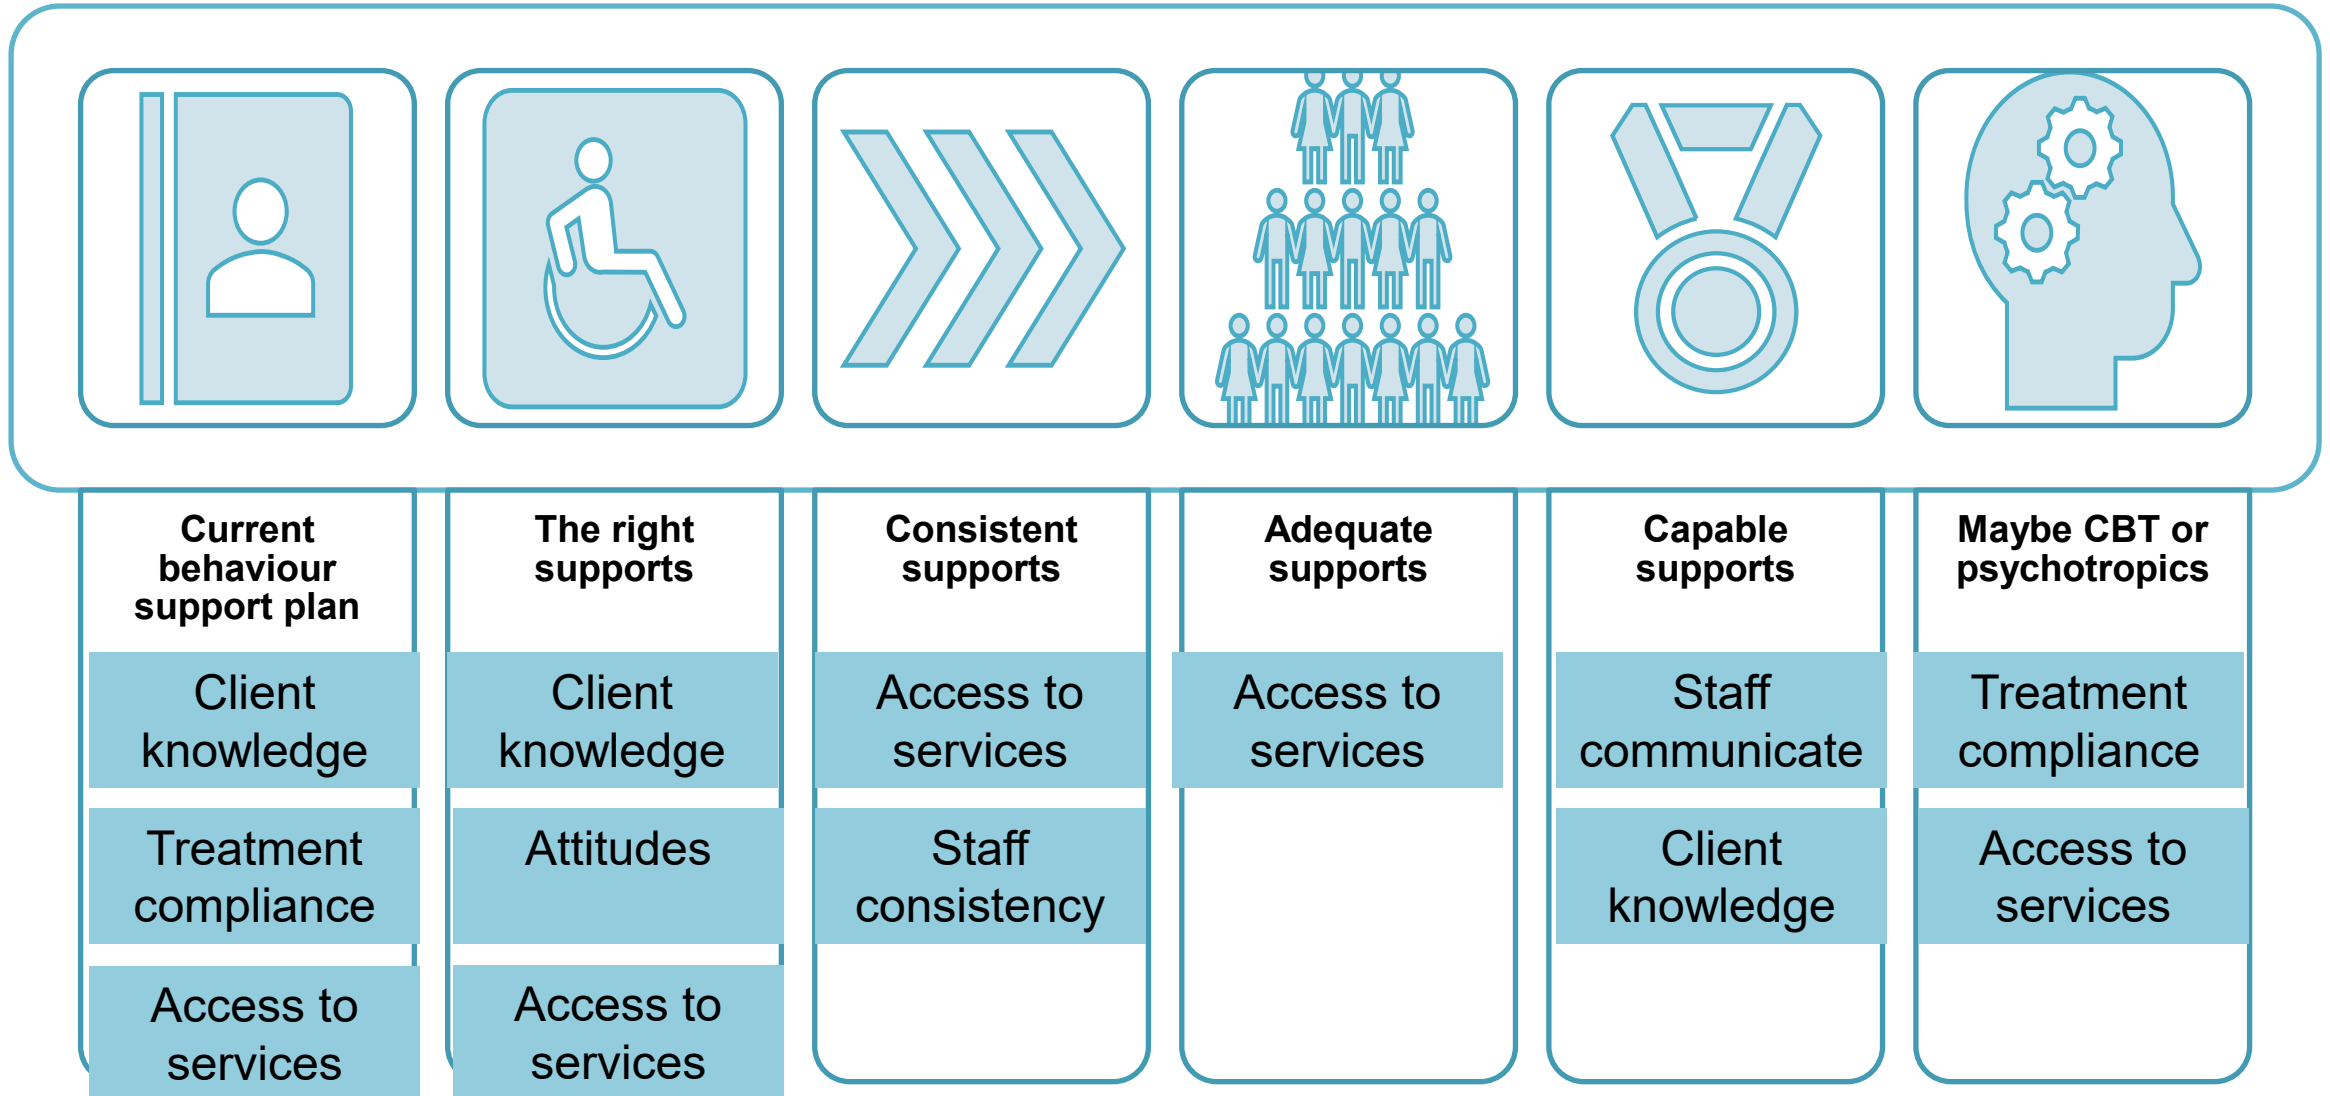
Current behaviour support plan

Client knowledge

Treatment compliance

Access to services

The right supports

Client knowledge

Attitudes

Access to services

Consistent supports

Access to services

Staff consistency

Adequate supports

Access to services

Capable supports

Staff communicate

Client knowledge

Maybe CBT or psychotropics

Treatment compliance

Access to services